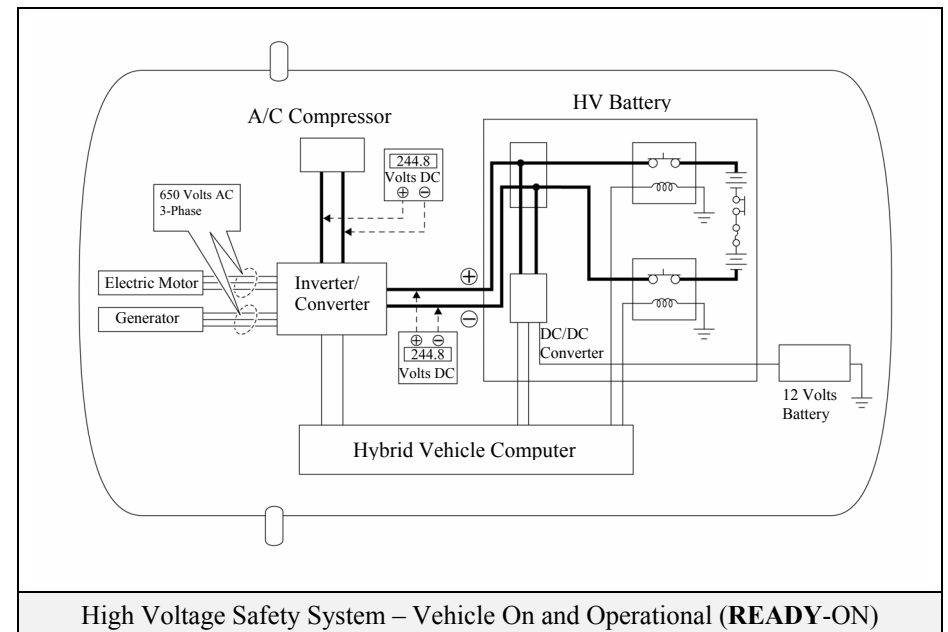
A/C Compressor

HV Battery

244.8
Volts DC
⊕ ⊖

650 Volts AC
3-Phase

Electric Motor

Generator

Inverter/
Converter

⊕

⊖

⊕ ⊖
244.8
Volts DC

DC/DC
Converter

12 Volts
Battery

Hybrid Vehicle Computer

High Voltage Safety System – Vehicle On and Operational (**READY**-ON)